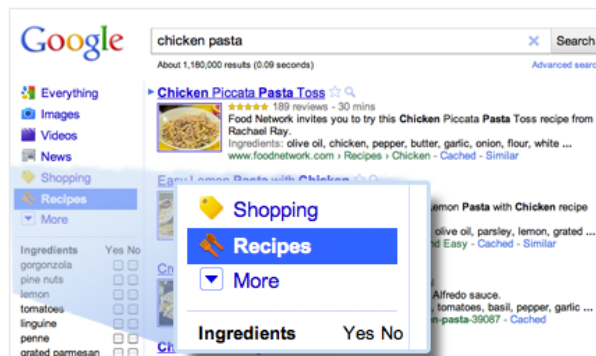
Google

chicken pasta

Search

About 1,180,000 results (0.09 seconds)

Advanced searc

Everything
Images
Videos
News
Shopping
Recipes
More

Ingredients Yes No
gorgonzola
pine nuts
lemon
tomatoes
linguine
penne
grated parmesan

Chicken Piccata Pasta Toss
189 reviews - 30 mins
Food Network invites you to try this Chicken Piccata Pasta Toss recipe from Rachael Ray.
Ingredients: olive oil, chicken, pepper, butter, garlic, onion, flour, white ...
www.foodnetwork.com › Recipes › Chicken - Cached - Similar

Easy Lemon Pasta with Chicken
emon Pasta with Chicken recipe
d olive oil, parsley, lemon, grated ...
d Easy - Cached - Similar

Cr
Alfredo sauce.
tomatoes, basil, pepper, garlic ...
n-pasta-39087 - Cached

Ch

Shopping
Recipes
More

Ingredients Yes No